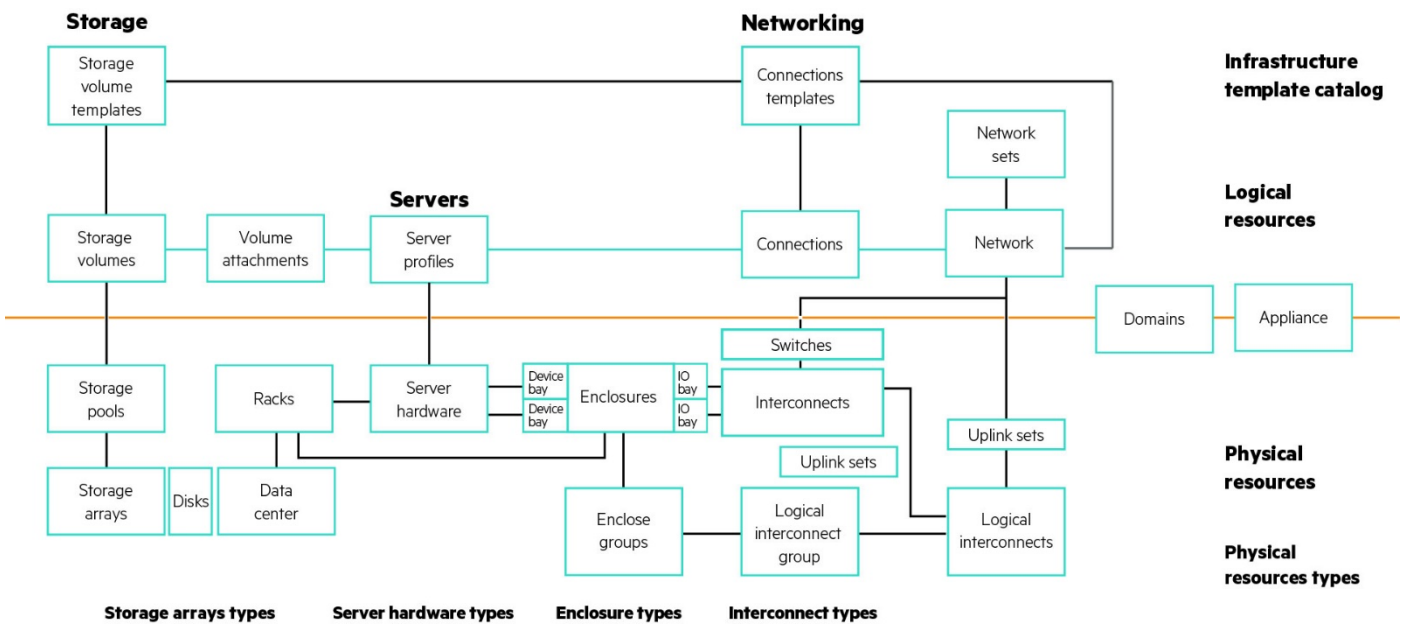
Storage

Networking

Infrastructure template catalog

Storage volume templates

Connections templates

Network sets

Logical resources

Servers

Storage volumes

Volume attachments

Server profiles

Connections

Network

Domains

Appliance

Switches

Storage pools

Racks

Server hardware

Device bay

Device bay

Enclosures

IO bay

IO bay

Interconnects

Uplink sets

Uplink sets

Physical resources

Storage arrays

Disks

Data center

Enclose groups

Logical interconnect group

Logical interconnects

Physical resources types

Storage arrays types

Server hardware types

Enclosure types

Interconnect types